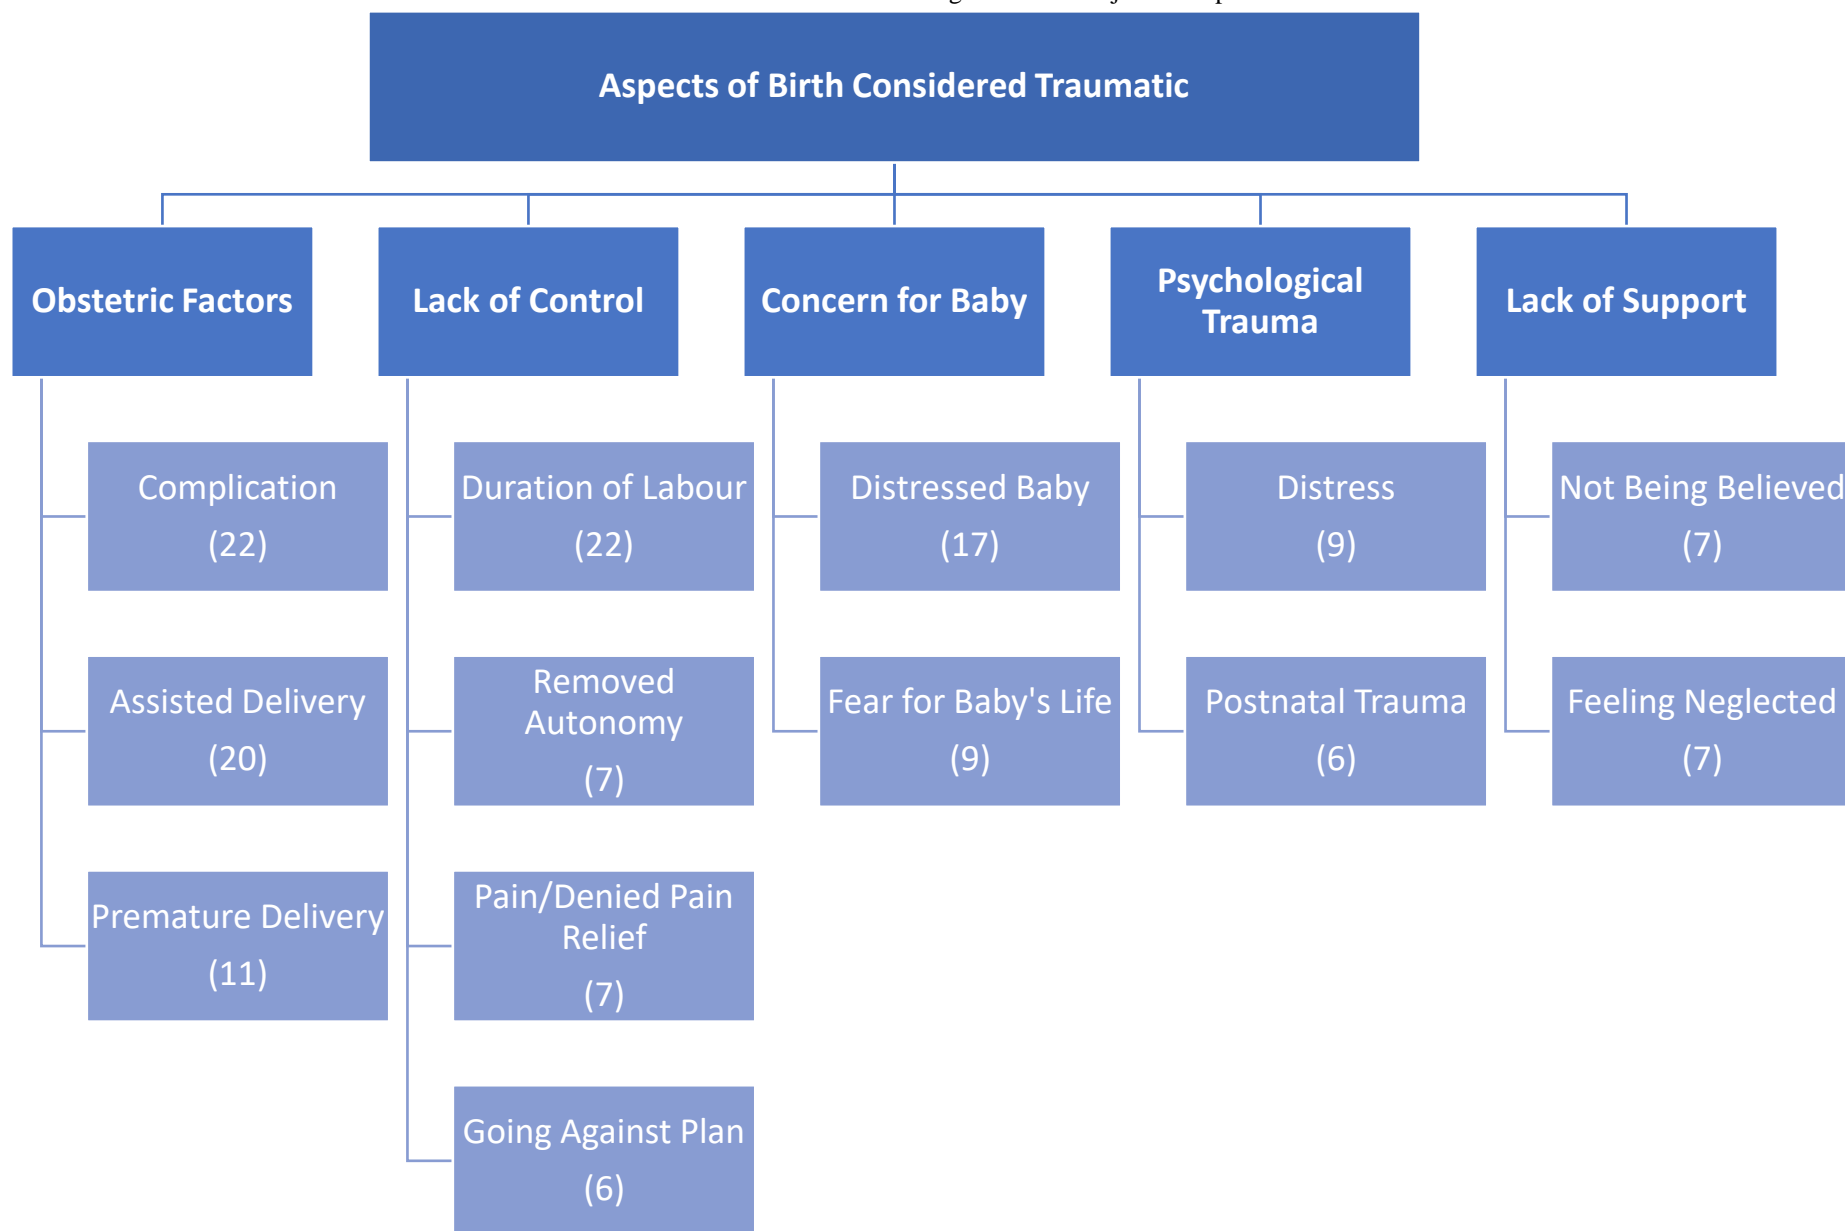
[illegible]

Aspects of Birth Considered Traumatic

Obstetric Factors

Complication (22)

Assisted Delivery (20)

Premature Delivery (11)

Lack of Control

Duration of Labour (22)

Removed Autonomy (7)

Pain/Denied Pain Relief (7)

Going Against Plan (6)

Concern for Baby

Distressed Baby (17)

Fear for Baby's Life (9)

Psychological Trauma

Distress (9)

Postnatal Trauma (6)

Lack of Support

Not Being Believed (7)

Feeling Neglected (7)